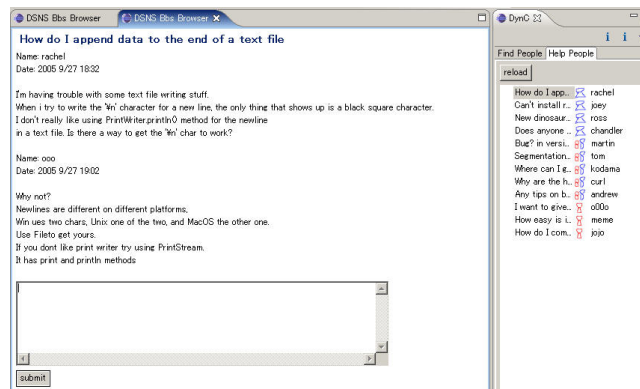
DSNS Bbs Browser | DSNS Bbs Browser ✕

How do I append data to the end of a text file

Name: rachel
Date: 2005 9/27 18:32

I'm having trouble with some text file writing stuff.
When i try to write the '¥n' character for a new line, the only thing that shows up is a black square character.
I don't really like using PrintWriter.println() method for the newline
in a text file. Is there a way to get the '¥n' char to work?

Name: ooo
Date: 2005 9/27 19:02

Why not?
Newlines are different on different platforms.
Win ues two chars, Unix one of the two, and MacOS the other one.
Use Fileto get yours.
If you dont like print writer try using PrintStream.
It has print and println methods

submit

DynC ✕

Find People | Help People

reload

| | |
|---|---|
| How do I app... | rachel |
| Can't install r... | joey |
| New dinosaur... | ross |
| Does anyone ... | chandler |
| Bug? in versi... | martin |
| Segmentation... | tom |
| Where can I g... | kodama |
| Why are the h... | curl |
| Any tips on b... | andrew |
| I want to give... | o00o |
| How easy is i... | meme |
| How do I com... | jojo |